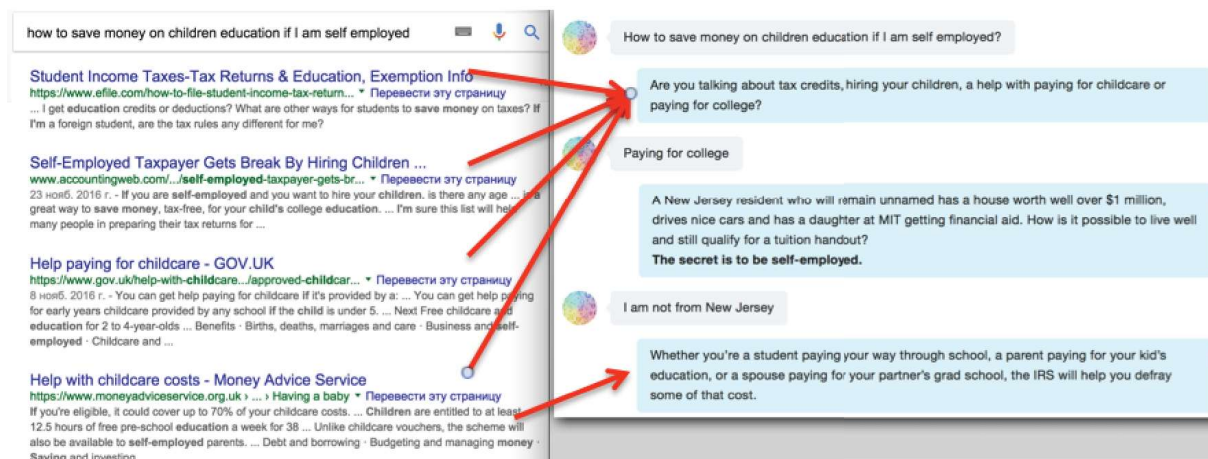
how to save money on children education if I am self employed

Student Income Taxes-Tax Returns & Education, Exemption Info
https://www.efile.com/how-to-file-student-income-tax-return... ▾ Перевести эту страницу
... I get education credits or deductions? What are other ways for students to save money on taxes? If I'm a foreign student, are the tax rules any different for me?

Self-Employed Taxpayer Gets Break By Hiring Children ...
www.accountingweb.com/.../self-employed-taxpayer-gets-br... ▾ Перевести эту страницу
23 нояб. 2016 г. - If you are self-employed and you want to hire your children. is there any age ... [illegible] great way to save money, tax-free, for your child's college education. ... I'm sure this list will hel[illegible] many people in preparing their tax returns for ...

Help paying for childcare - GOV.UK
https://www.gov.uk/help-with-childcare.../approved-childcar... ▾ Перевести эту страницу
8 нояб. 2016 г. - You can get help paying for childcare if it's provided by a: ... You can get help paying for early years childcare provided by any school if the child is under 5. ... Next Free childcare and education for 2 to 4-year-olds ... Benefits · Births, deaths, marriages and care · Business and self-employed · Childcare and ...

Help with childcare costs - Money Advice Service
https://www.moneyadviceservice.org.uk › ... › Having a baby ▾ Перевести эту страницу
If you're eligible, it could cover up to 70% of your childcare costs. ... Children are entitled to at least 12.5 hours of free pre-school education a week for 38 ... Unlike childcare vouchers, the scheme will also be available to self-employed parents. ... Debt and borrowing · Budgeting and managing money · Saving and investing

How to save money on children education if I am self employed?

Are you talking about tax credits, hiring your children, a help with paying for childcare or paying for college?

Paying for college

A New Jersey resident who will remain unnamed has a house worth well over $1 million, drives nice cars and has a daughter at MIT getting financial aid. How is it possible to live well and still qualify for a tuition handout?
The secret is to be self-employed.

I am not from New Jersey

Whether you're a student paying your way through school, a parent paying for your kid's education, or a spouse paying for your partner's grad school, the IRS will help you defray some of that cost.